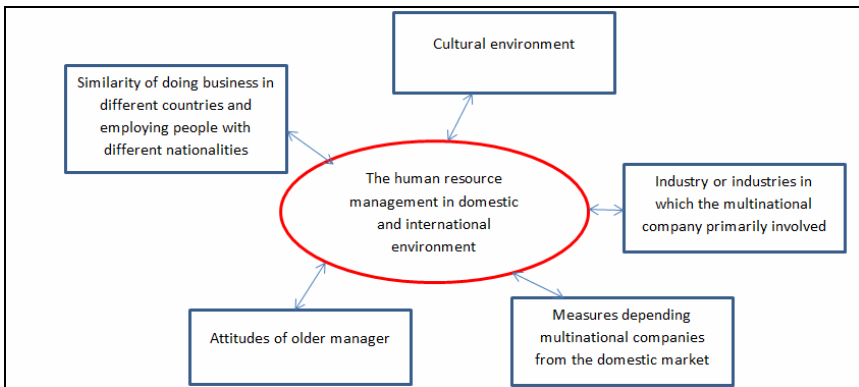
Cultural environment

Similarity of doing business in different countries and employing people with different nationalities

The human resource management in domestic and international environment

Industry or industries in which the multinational company primarily involved

Attitudes of older manager

Measures depending multinational companies from the domestic market